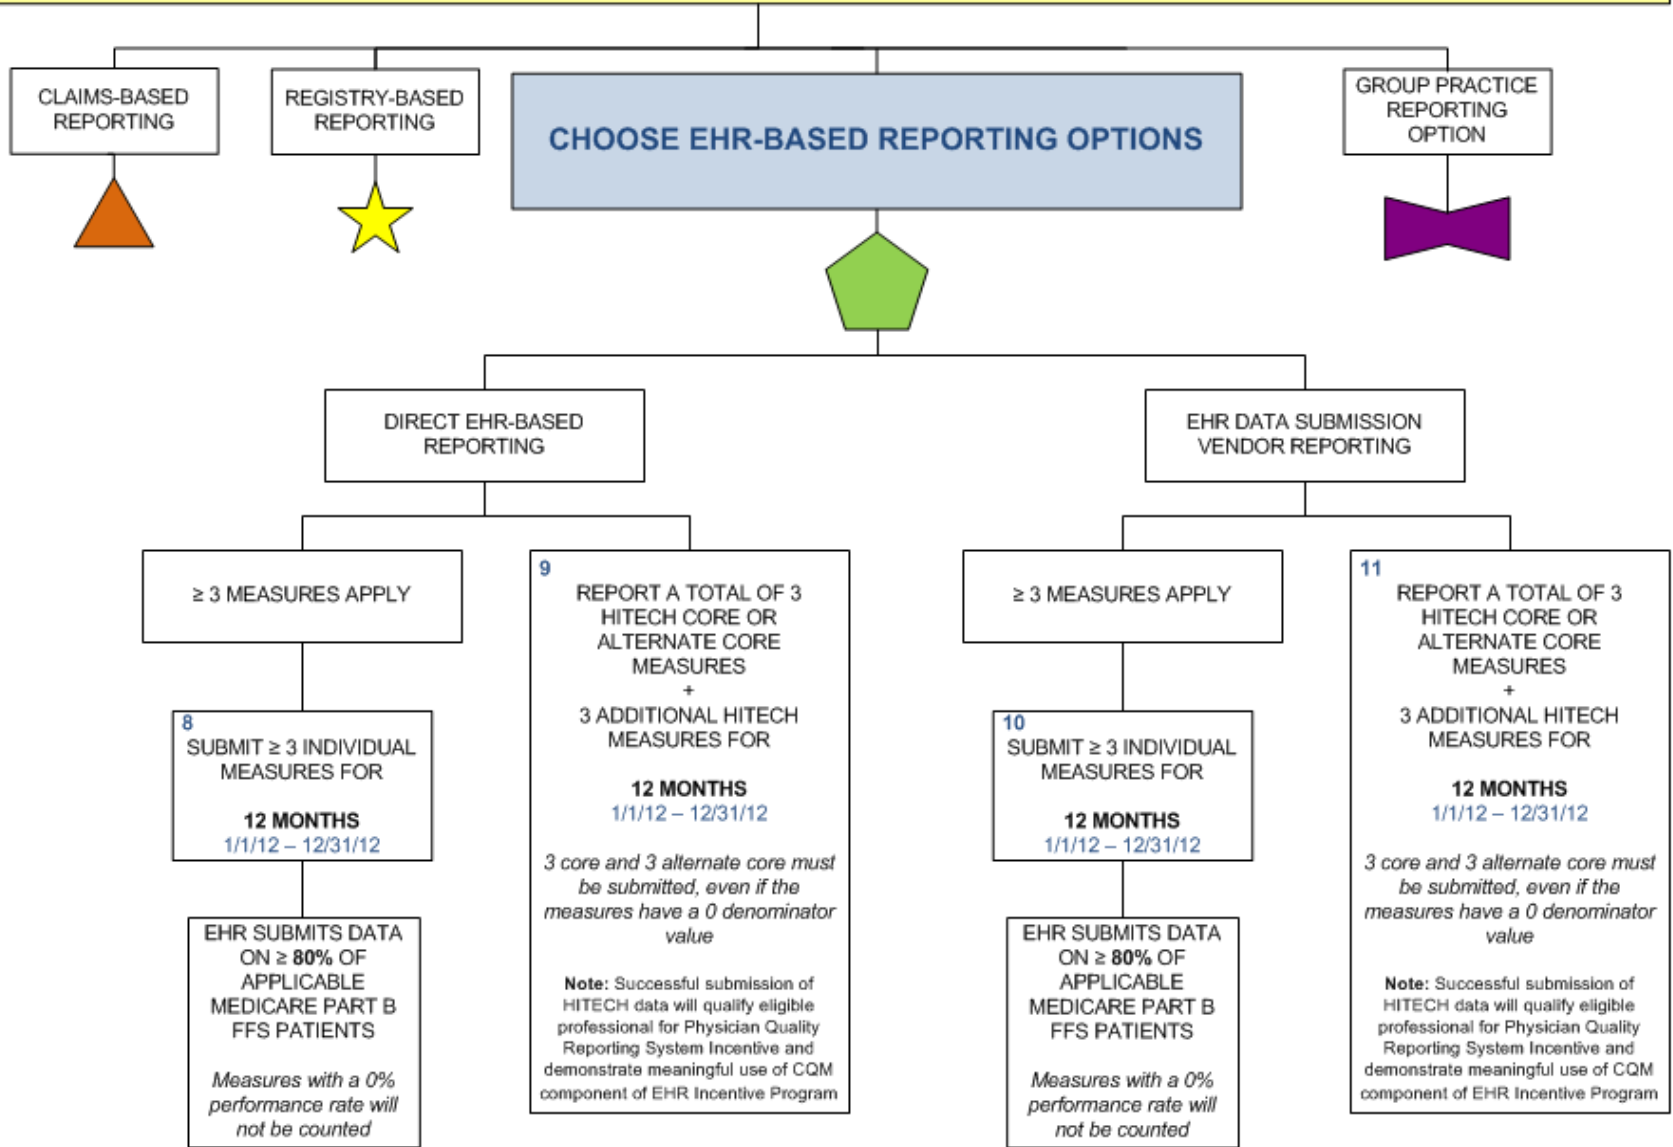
CLAIMS-BASED REPORTING

REGISTRY-BASED REPORTING

CHOOSE EHR-BASED REPORTING OPTIONS

GROUP PRACTICE REPORTING OPTION

DIRECT EHR-BASED REPORTING

EHR DATA SUBMISSION VENDOR REPORTING

≥ 3 MEASURES APPLY

8
SUBMIT ≥ 3 INDIVIDUAL MEASURES FOR

12 MONTHS
1/1/12 – 12/31/12

EHR SUBMITS DATA ON ≥ 80% OF APPLICABLE MEDICARE PART B FFS PATIENTS

Measures with a 0% performance rate will not be counted

9
REPORT A TOTAL OF 3 HITECH CORE OR ALTERNATE CORE MEASURES
+
3 ADDITIONAL HITECH MEASURES FOR

12 MONTHS
1/1/12 – 12/31/12

3 core and 3 alternate core must be submitted, even if the measures have a 0 denominator value

Note: Successful submission of HITECH data will qualify eligible professional for Physician Quality Reporting System Incentive and demonstrate meaningful use of CQM component of EHR Incentive Program

≥ 3 MEASURES APPLY

10
SUBMIT ≥ 3 INDIVIDUAL MEASURES FOR

12 MONTHS
1/1/12 – 12/31/12

EHR SUBMITS DATA ON ≥ 80% OF APPLICABLE MEDICARE PART B FFS PATIENTS

Measures with a 0% performance rate will not be counted

11
REPORT A TOTAL OF 3 HITECH CORE OR ALTERNATE CORE MEASURES
+
3 ADDITIONAL HITECH MEASURES FOR

12 MONTHS
1/1/12 – 12/31/12

3 core and 3 alternate core must be submitted, even if the measures have a 0 denominator value

Note: Successful submission of HITECH data will qualify eligible professional for Physician Quality Reporting System Incentive and demonstrate meaningful use of CQM component of EHR Incentive Program